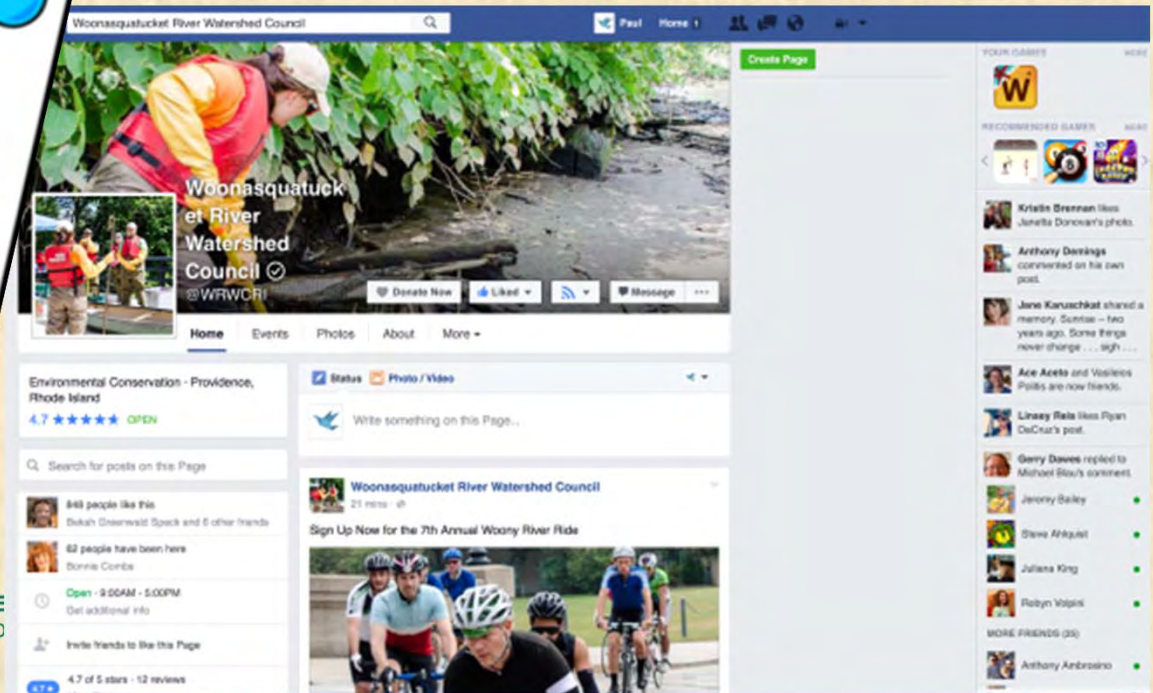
Woonasquatucket River Watershed Council

Paul Home

Create Page

YOUR GAMES MORE

RECOMMENDED GAMES MORE

Woonasquatucket River Watershed Council
@WRWCRI

Donate Now Liked Message ···

Home Events Photos About More

Environmental Conservation · Providence, Rhode Island
4.7 ★★★★★ OPEN

Search for posts on this Page

849 people like this
Bekah Greenwald Speck and 6 other friends

62 people have been here
Bonnie Combs

Open · 9:00AM - 5:00PM
Get additional info

Invite friends to like this Page

4.7 of 5 stars · 12 reviews

Status Photo / Video

Write something on this Page...

Woonasquatucket River Watershed Council
21 mins ·

Sign Up Now for the 7th Annual Woony River Ride

Kristin Brennan likes Janelle Donovan's photo.

Anthony Demings commented on his own post.

Jane Karuschkat shared a memory. Sunrise – two years ago. Some things never change . . . sigh . . .

Ace Aceto and Vasileios Politis are now friends.

Linsey Rale likes Ryan DeCruz's post.

Gerry Dawes replied to Michael Blau's comment.

Jeremy Bailey

Steve Ahlquist

Juliana King

Robyn Volpini

MORE FRIENDS (35)

Anthony Ambrosino